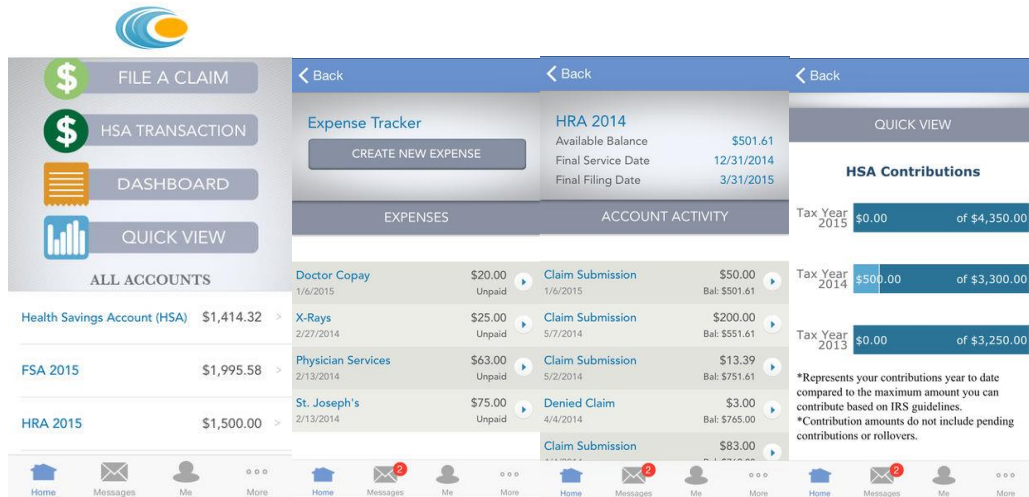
FILE A CLAIM

HSA TRANSACTION

DASHBOARD

QUICK VIEW

ALL ACCOUNTS

Health Savings Account (HSA) $1,414.32 >

FSA 2015 $1,995.58 >

HRA 2015 $1,500.00 >

Home Messages Me More

< Back

Expense Tracker

CREATE NEW EXPENSE

EXPENSES

Doctor Copay $20.00
1/6/2015 Unpaid

X-Rays $25.00
2/27/2014 Unpaid

Physician Services $63.00
2/13/2014 Unpaid

St. Joseph's $75.00
2/13/2014 Unpaid

Home 2 Messages Me More

< Back

HRA 2014

Available Balance $501.61

Final Service Date 12/31/2014

Final Filing Date 3/31/2015

ACCOUNT ACTIVITY

Claim Submission $50.00
1/6/2015 Bal: $501.61

Claim Submission $200.00
5/7/2014 Bal: $551.61

Claim Submission $13.39
5/2/2014 Bal: $751.61

Denied Claim $3.00
4/4/2014 Bal: $765.00

Claim Submission $83.00
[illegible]

Home 2 Messages Me More

< Back

QUICK VIEW

HSA Contributions

Tax Year 2015 $0.00 of $4,350.00

Tax Year 2014 $500.00 of $3,300.00

Tax Year 2013 $0.00 of $3,250.00

*Represents your contributions year to date compared to the maximum amount you can contribute based on IRS guidelines.
*Contribution amounts do not include pending contributions or rollovers.

Home 2 Messages Me More